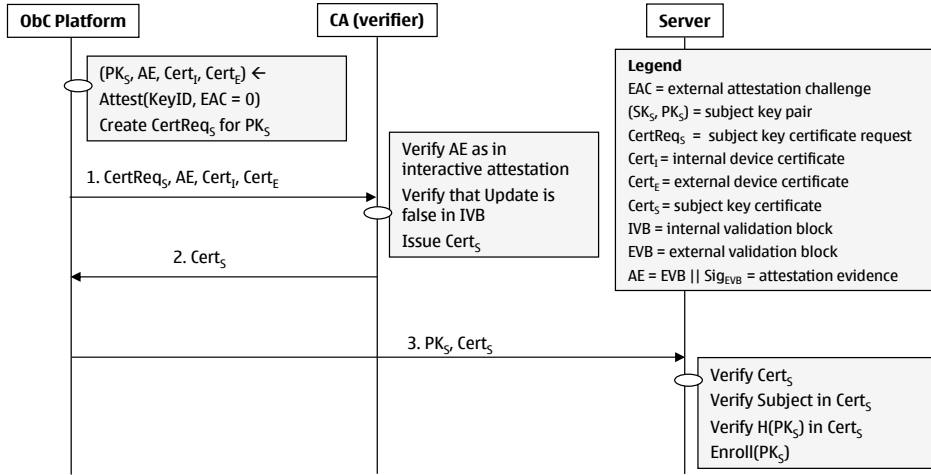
ObC Platform

CA (verifier)

Server

($PK_S$, AE, $Cert_I$, $Cert_E$) ← Attest(KeyID, EAC = 0)
Create $CertReq_S$ for $PK_S$

Legend
EAC = external attestation challenge
($SK_S$, $PK_S$) = subject key pair
$CertReq_S$ = subject key certificate request
$Cert_I$ = internal device certificate
$Cert_E$ = external device certificate
$Cert_S$ = subject key certificate
IVB = internal validation block
EVB = external validation block
AE = EVB || $Sig_{EVB}$ = attestation evidence

Verify AE as in interactive attestation
Verify that Update is false in IVB
Issue $Cert_S$

1. $CertReq_S$, AE, $Cert_I$, $Cert_E$

2. $Cert_S$

3. $PK_S$, $Cert_S$

Verify $Cert_S$
Verify Subject in $Cert_S$
Verify H($PK_S$) in $Cert_S$
Enroll($PK_S$)